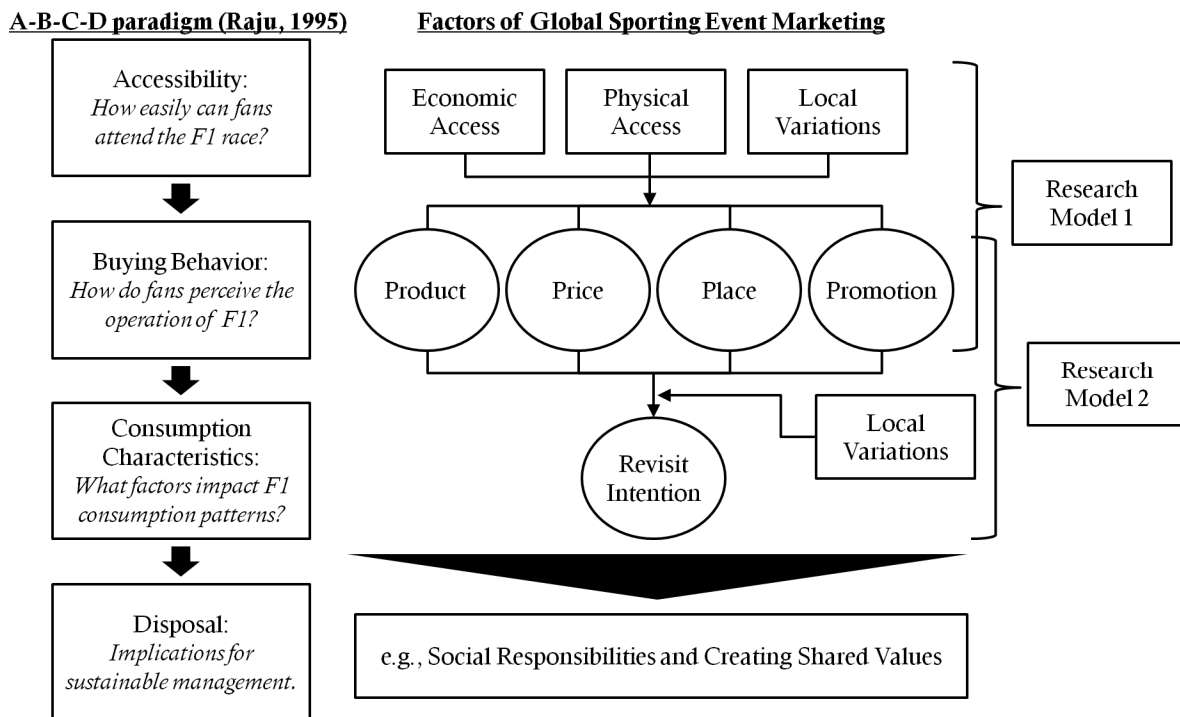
A-B-C-D paradigm (Raju, 1995)

Factors of Global Sporting Event Marketing

Accessibility: *How easily can fans attend the F1 race?*

Economic Access

Physical Access

Local Variations

Research Model 1

Buying Behavior: *How do fans perceive the operation of F1?*

Product

Price

Place

Promotion

Research Model 2

Consumption Characteristics: *What factors impact F1 consumption patterns?*

Local Variations

Revisit Intention

Disposal: *Implications for sustainable management.*

e.g., Social Responsibilities and Creating Shared Values